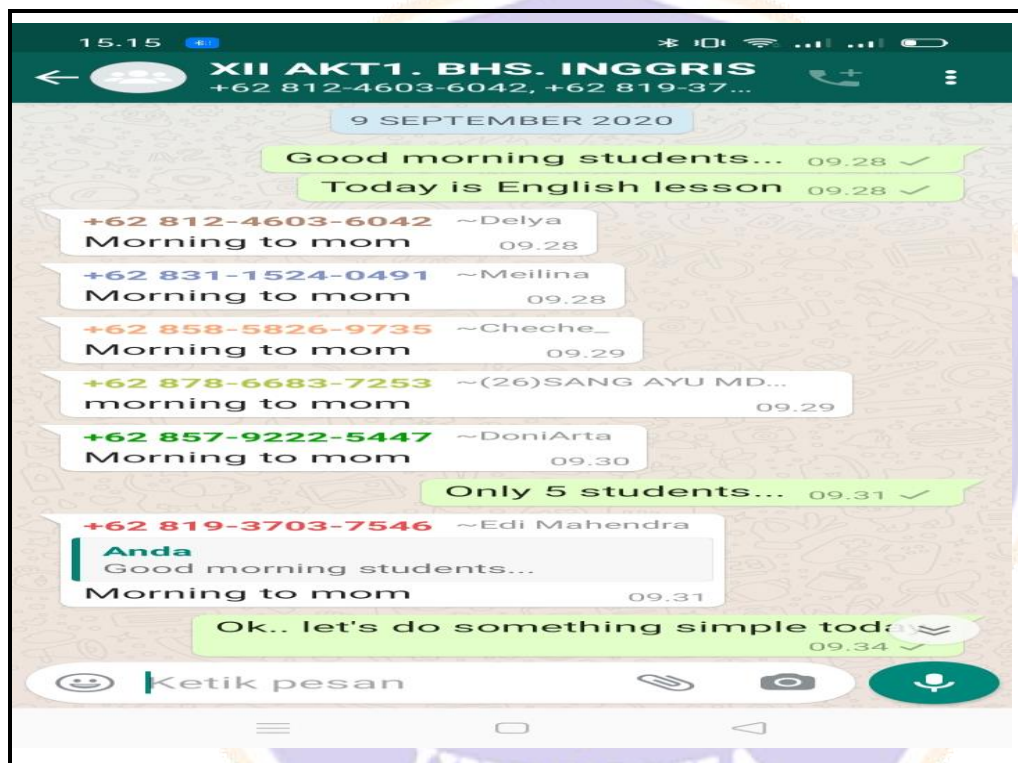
15.15

XII AKT1. BHS. INGGRIS
+62 812-4603-6042, +62 819-37...

9 SEPTEMBER 2020

Good morning students... 09.28

Today is English lesson 09.28

+62 812-4603-6042 ~Delya
Morning to mom 09.28

+62 831-1524-0491 ~Meilina
Morning to mom 09.28

+62 858-5826-9735 ~Cheche_
Morning to mom 09.29

+62 878-6683-7253 ~(26)SANG AYU MD...
morning to mom 09.29

+62 857-9222-5447 ~DoniArta
Morning to mom 09.30

Only 5 students... 09.31

+62 819-3703-7546 ~Edi Mahendra
Anda
Good morning students...
Morning to mom 09.31

Ok.. let's do something simple toda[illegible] 09.34

Ketik pesan